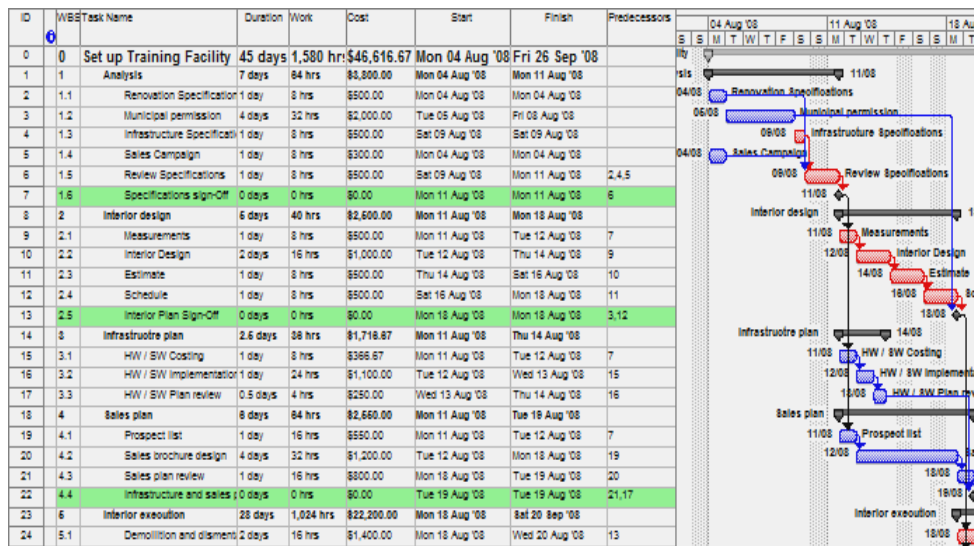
| ID | WBS | Task Name | Duration | Work | Cost | Start | Finish | Predecessors |
|---|---|---|---|---|---|---|---|---|
| 0 | 0 | Set up Training Facility | 45 days | 1,580 hrs | $46,616.67 | Mon 04 Aug '08 | Fri 26 Sep '08 | |
| 1 | 1 | Analysis | 7 days | 64 hrs | $3,800.00 | Mon 04 Aug '08 | Mon 11 Aug '08 | |
| 2 | 1.1 | Renovation Specification | 1 day | 8 hrs | $500.00 | Mon 04 Aug '08 | Mon 04 Aug '08 | |
| 3 | 1.2 | Municipal permission | 4 days | 32 hrs | $2,000.00 | Tue 05 Aug '08 | Fri 08 Aug '08 | |
| 4 | 1.3 | Infrastructure Specificati | 1 day | 8 hrs | $500.00 | Sat 09 Aug '08 | Sat 09 Aug '08 | |
| 5 | 1.4 | Sales Campaign | 1 day | 8 hrs | $300.00 | Mon 04 Aug '08 | Mon 04 Aug '08 | |
| 6 | 1.5 | Review Specifications | 1 day | 8 hrs | $500.00 | Sat 09 Aug '08 | Mon 11 Aug '08 | 2,4,5 |
| 7 | 1.6 | Specifications sign-Off | 0 days | 0 hrs | $0.00 | Mon 11 Aug '08 | Mon 11 Aug '08 | 6 |
| 8 | 2 | Interior design | 6 days | 40 hrs | $2,500.00 | Mon 11 Aug '08 | Mon 18 Aug '08 | |
| 9 | 2.1 | Measurements | 1 day | 8 hrs | $500.00 | Mon 11 Aug '08 | Tue 12 Aug '08 | 7 |
| 10 | 2.2 | Interior Design | 2 days | 16 hrs | $1,000.00 | Tue 12 Aug '08 | Thu 14 Aug '08 | 9 |
| 11 | 2.3 | Estimate | 1 day | 8 hrs | $500.00 | Thu 14 Aug '08 | Sat 16 Aug '08 | 10 |
| 12 | 2.4 | Schedule | 1 day | 8 hrs | $500.00 | Sat 16 Aug '08 | Mon 18 Aug '08 | 11 |
| 13 | 2.5 | Interior Plan Sign-Off | 0 days | 0 hrs | $0.00 | Mon 18 Aug '08 | Mon 18 Aug '08 | 3,12 |
| 14 | 3 | Infrastructre plan | 2.5 days | 38 hrs | $1,716.67 | Mon 11 Aug '08 | Thu 14 Aug '08 | |
| 15 | 3.1 | HW / SW Costing | 1 day | 8 hrs | $366.67 | Mon 11 Aug '08 | Tue 12 Aug '08 | 7 |
| 16 | 3.2 | HW / SW Implementation | 1 day | 24 hrs | $1,100.00 | Tue 12 Aug '08 | Wed 13 Aug '08 | 15 |
| 17 | 3.3 | HW / SW Plan review | 0.5 days | 4 hrs | $250.00 | Wed 13 Aug '08 | Thu 14 Aug '08 | 16 |
| 18 | 4 | Sales plan | 6 days | 64 hrs | $2,550.00 | Mon 11 Aug '08 | Tue 19 Aug '08 | |
| 19 | 4.1 | Prospect list | 1 day | 16 hrs | $550.00 | Mon 11 Aug '08 | Tue 12 Aug '08 | 7 |
| 20 | 4.2 | Sales brochure design | 4 days | 32 hrs | $1,200.00 | Tue 12 Aug '08 | Mon 18 Aug '08 | 19 |
| 21 | 4.3 | Sales plan review | 1 day | 16 hrs | $800.00 | Mon 18 Aug '08 | Tue 19 Aug '08 | 20 |
| 22 | 4.4 | Infrastucture and sales p | 0 days | 0 hrs | $0.00 | Tue 19 Aug '08 | Tue 19 Aug '08 | 21,17 |
| 23 | 5 | Interior execution | 28 days | 1,024 hrs | $22,200.00 | Mon 18 Aug '08 | Sat 20 Sep '08 | |
| 24 | 5.1 | Demolition and disment | 2 days | 16 hrs | $1,400.00 | Mon 18 Aug '08 | Wed 20 Aug '08 | 13 |

04 Aug '08 | 11 Aug '08 | 18 Au
S S M T W T F S S M T W T F S S M T

lity
sis 11/08
04/08 Renovation Specifications
08/08 Municipal permission
09/08 Infrastructure Specifications
04/08 Sales Campaign
09/08 Review Specifications
11/08
Interior design
11/08 Measurements
12/08 Interior Design
14/08 Estimate
16/08 Sc
18/08
Infrastructre plan 14/08
11/08 HW / SW Costing
12/08 HW / SW Implemen
13/08 HW / SW Plan re
Sales plan
11/08 Prospect list
12/08 Sa
18/08
19/08
Interior execution
18/08